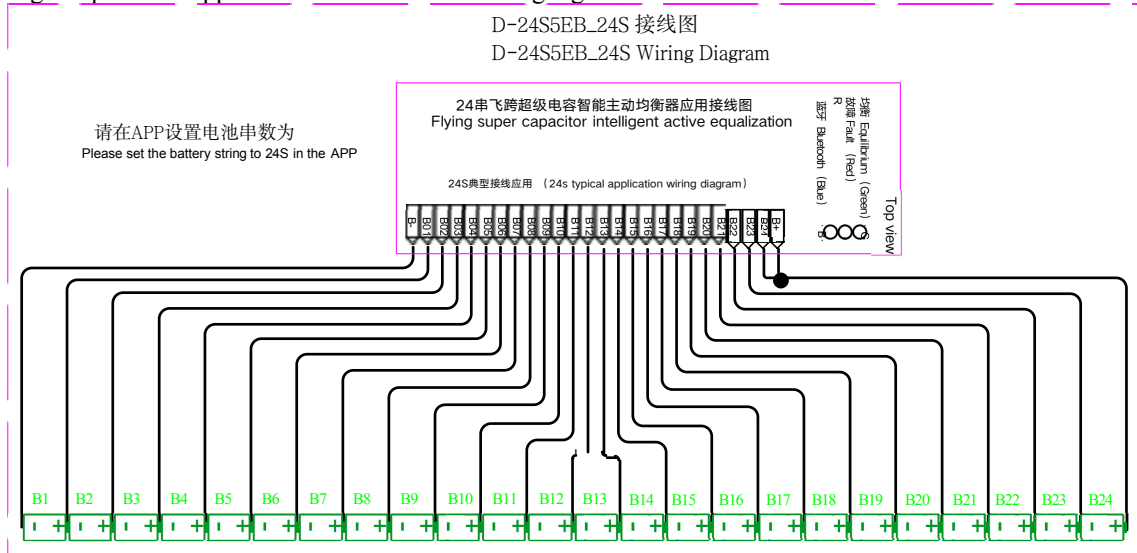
D-24S5EB_24S 接线图
D-24S5EB_24S Wiring Diagram

请在APP设置电池串数为
Please set the battery string to 24S in the APP

24串飞跨超级电容智能主动均衡器应用接线图
Flying super capacitor intelligent active equalization

均衡 Equilibrium（Green）G
故障 Fault（Red）R
蓝牙 Bluetooth（Blue）B

Top view

24S典型接线应用 （24s typical application wiring diagram）

B- B01 B02 B03 B04 B05 B06 B07 B08 B09 B10 B11 B12 B13 B14 B15 B16 B17 B18 B19 B20 B21 B22 B23 B24 B+

B1 B2 B3 B4 B5 B6 B7 B8 B9 B10 B11 B12 B13 B14 B15 B16 B17 B18 B19 B20 B21 B22 B23 B24